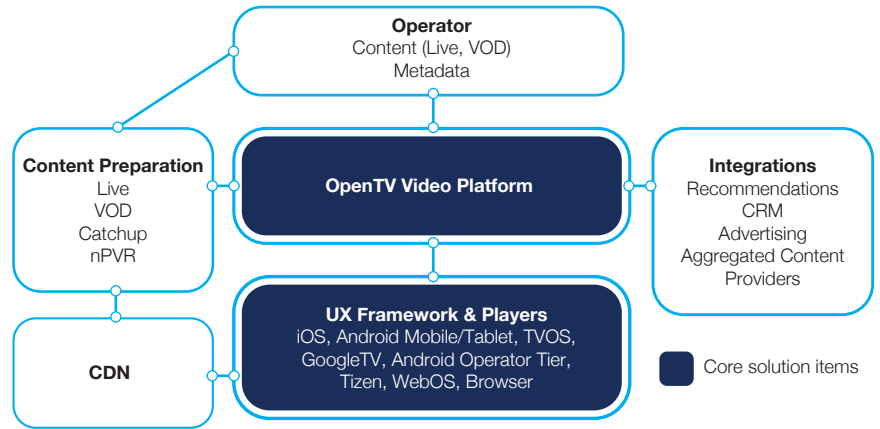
Operator
Content (Live, VOD)
Metadata

Content Preparation
Live
VOD
Catchup
nPVR

OpenTV Video Platform

Integrations
Recommendations
CRM
Advertising
Aggregated Content
Providers

CDN

UX Framework & Players
iOS, Android Mobile/Tablet, TVOS, GoogleTV, Android Operator Tier, Tizen, WebOS, Browser

Core solution items